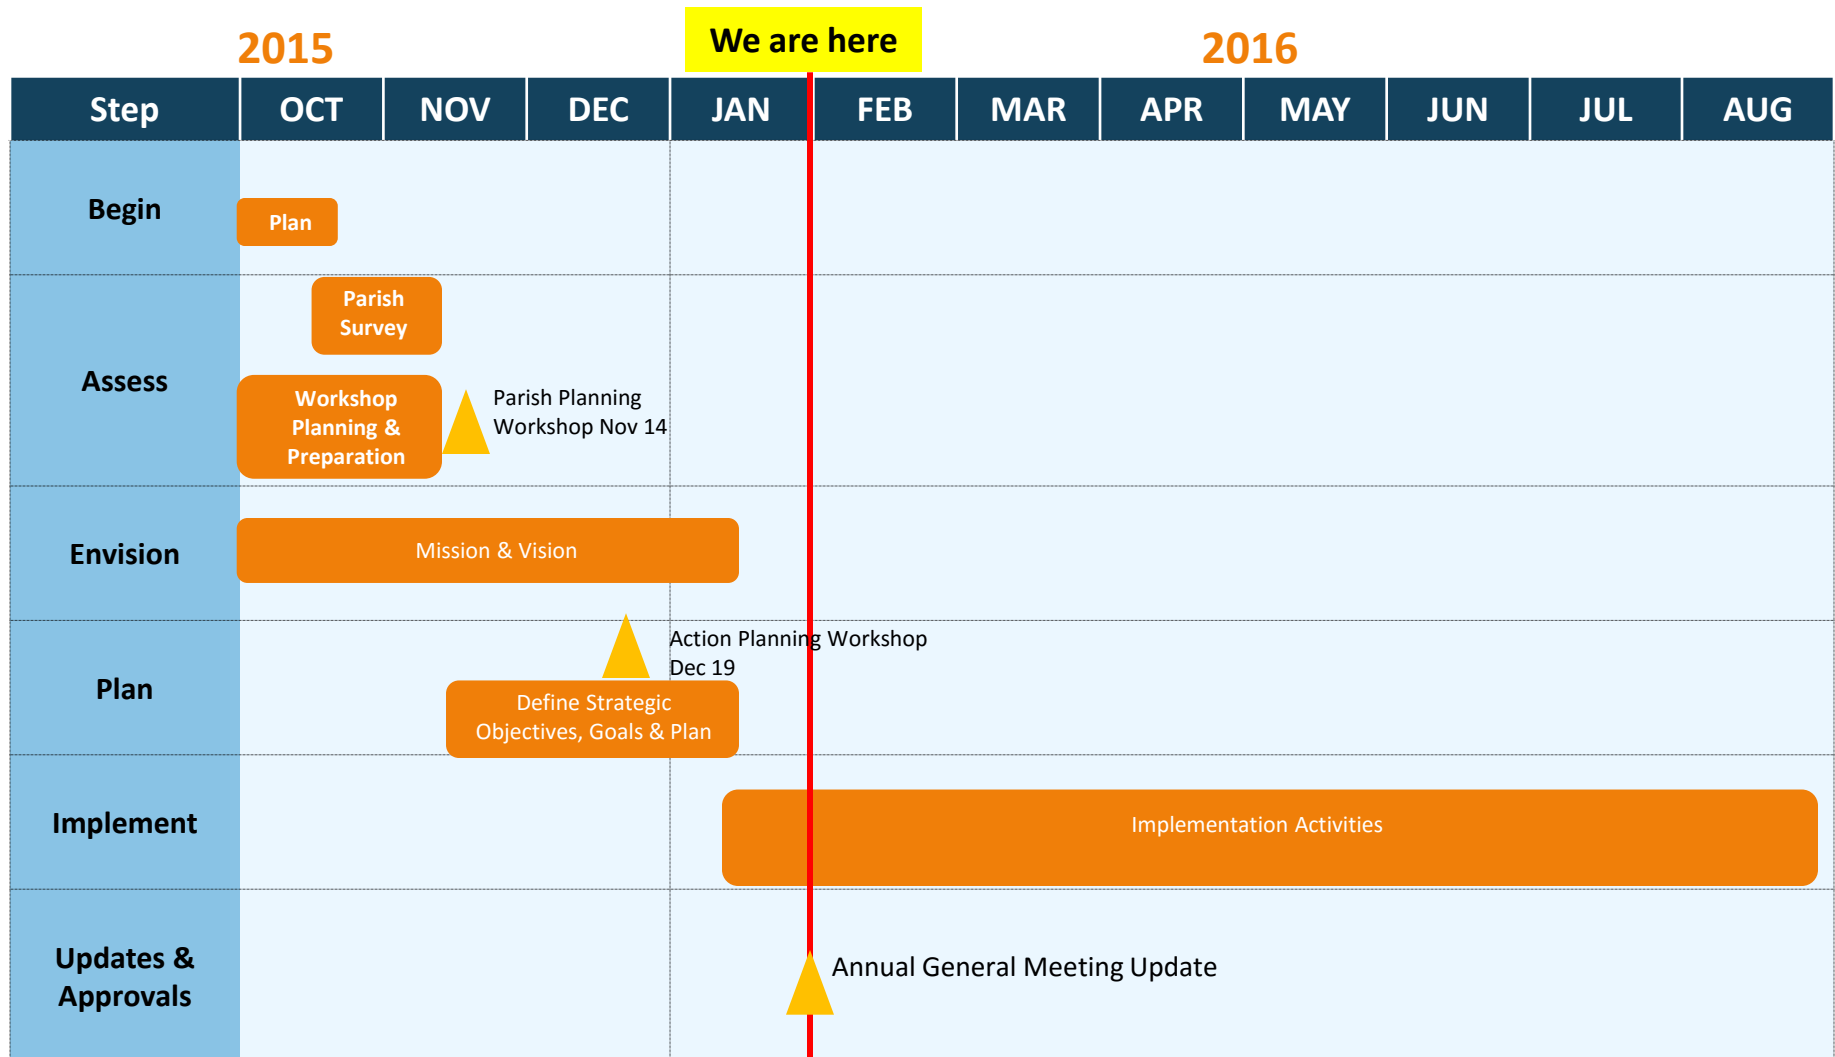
2015

We are here

2016

| Step | OCT | NOV | DEC | JAN | FEB | MAR | APR | MAY | JUN | JUL | AUG |
|---|---|---|---|---|---|---|---|---|---|---|---|
| Begin | Plan | | | | | | | | | | |
| Assess | Parish Survey / Workshop Planning & Preparation | Parish Planning Workshop Nov 14 | | | | | | | | | |
| Envision | Mission & Vision | | | | | | | | | | |
| Plan | | Define Strategic Objectives, Goals & Plan | | Action Planning Workshop Dec 19 | | | | | | | |
| Implement | | | | Implementation Activities | | | | | | | |
| Updates & Approvals | | | | Annual General Meeting Update | | | | | | | |